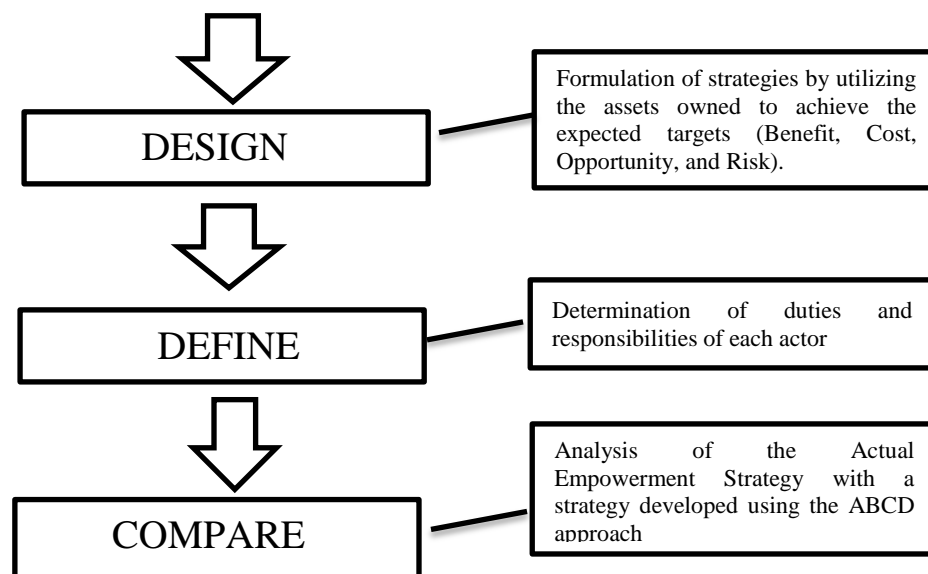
DESIGN

Formulation of strategies by utilizing the assets owned to achieve the expected targets (Benefit, Cost, Opportunity, and Risk).

DEFINE

Determination of duties and responsibilities of each actor

COMPARE

Analysis of the Actual Empowerment Strategy with a strategy developed using the ABCD approach